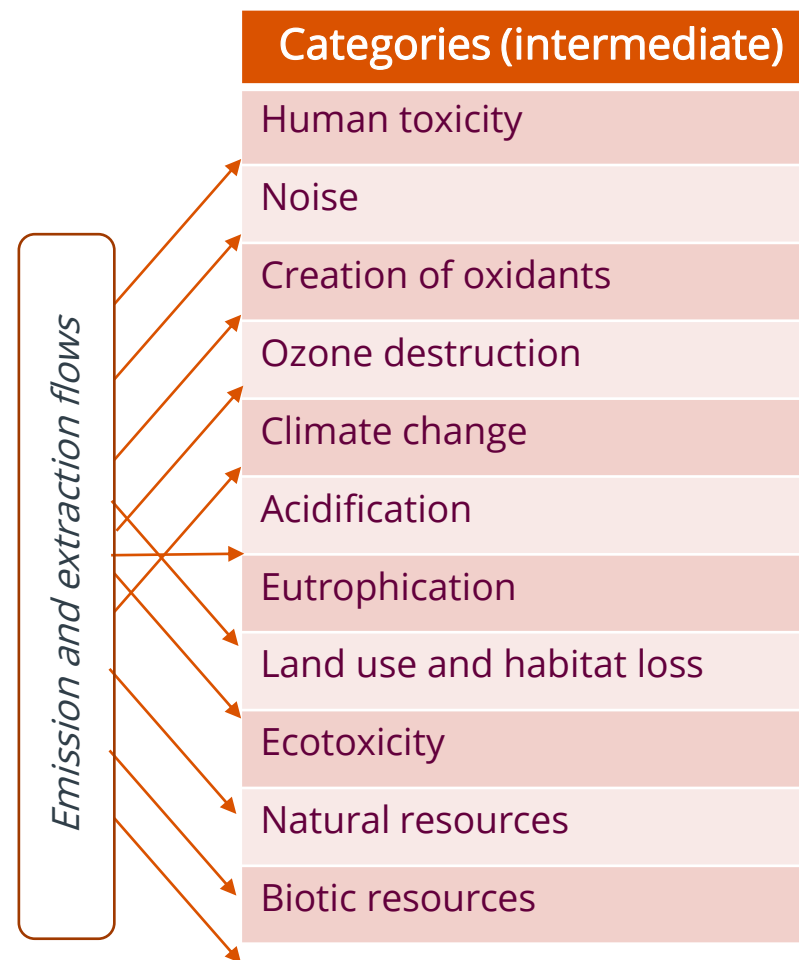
Emission and extraction flows

Categories (intermediate)
Human toxicity
Noise
Creation of oxidants
Ozone destruction
Climate change
Acidification
Eutrophication
Land use and habitat loss
Ecotoxicity
Natural resources
Biotic resources